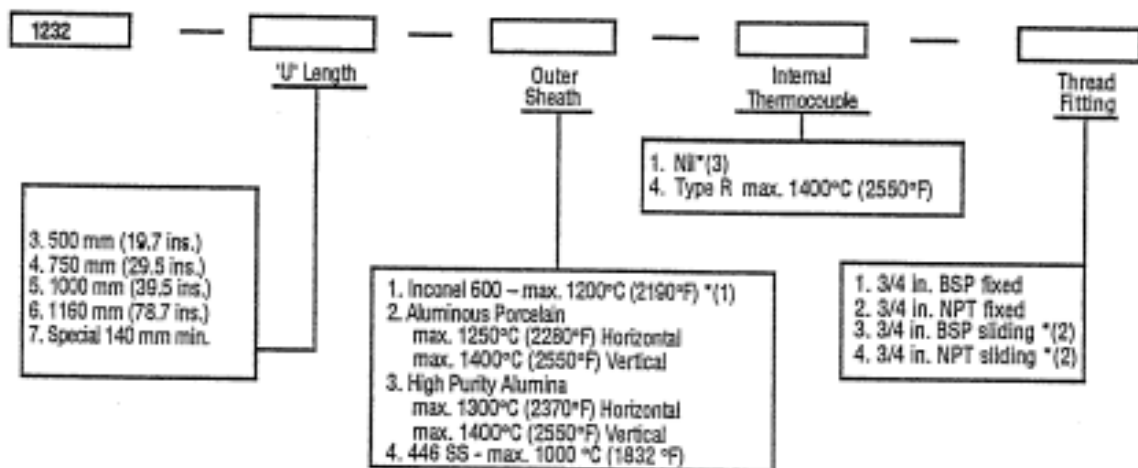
1232 — — — —

'U' Length

Outer Sheath

Internal Thermocouple

Thread Fitting

1. Nil*(3)
4. Type R max. 1400°C (2550°F)

3. 500 mm (19.7 ins.)
4. 750 mm (29.5 ins.)
5. 1000 mm (39.5 ins.)
6. 1160 mm (78.7 ins.)
7. Special 140 mm min.

1. Inconel 600 – max. 1200°C (2190°F) *(1)
2. Aluminous Porcelain
max. 1250°C (2280°F) Horizontal
max. 1400°C (2550°F) Vertical
3. High Purity Alumina
max. 1300°C (2370°F) Horizontal
max. 1400°C (2550°F) Vertical
4. 446 SS - max. 1000 °C (1832 °F)

1. 3/4 in. BSP fixed
2. 3/4 in. NPT fixed
3. 3/4 in. BSP sliding *(2)
4. 3/4 in. NPT sliding *(2)